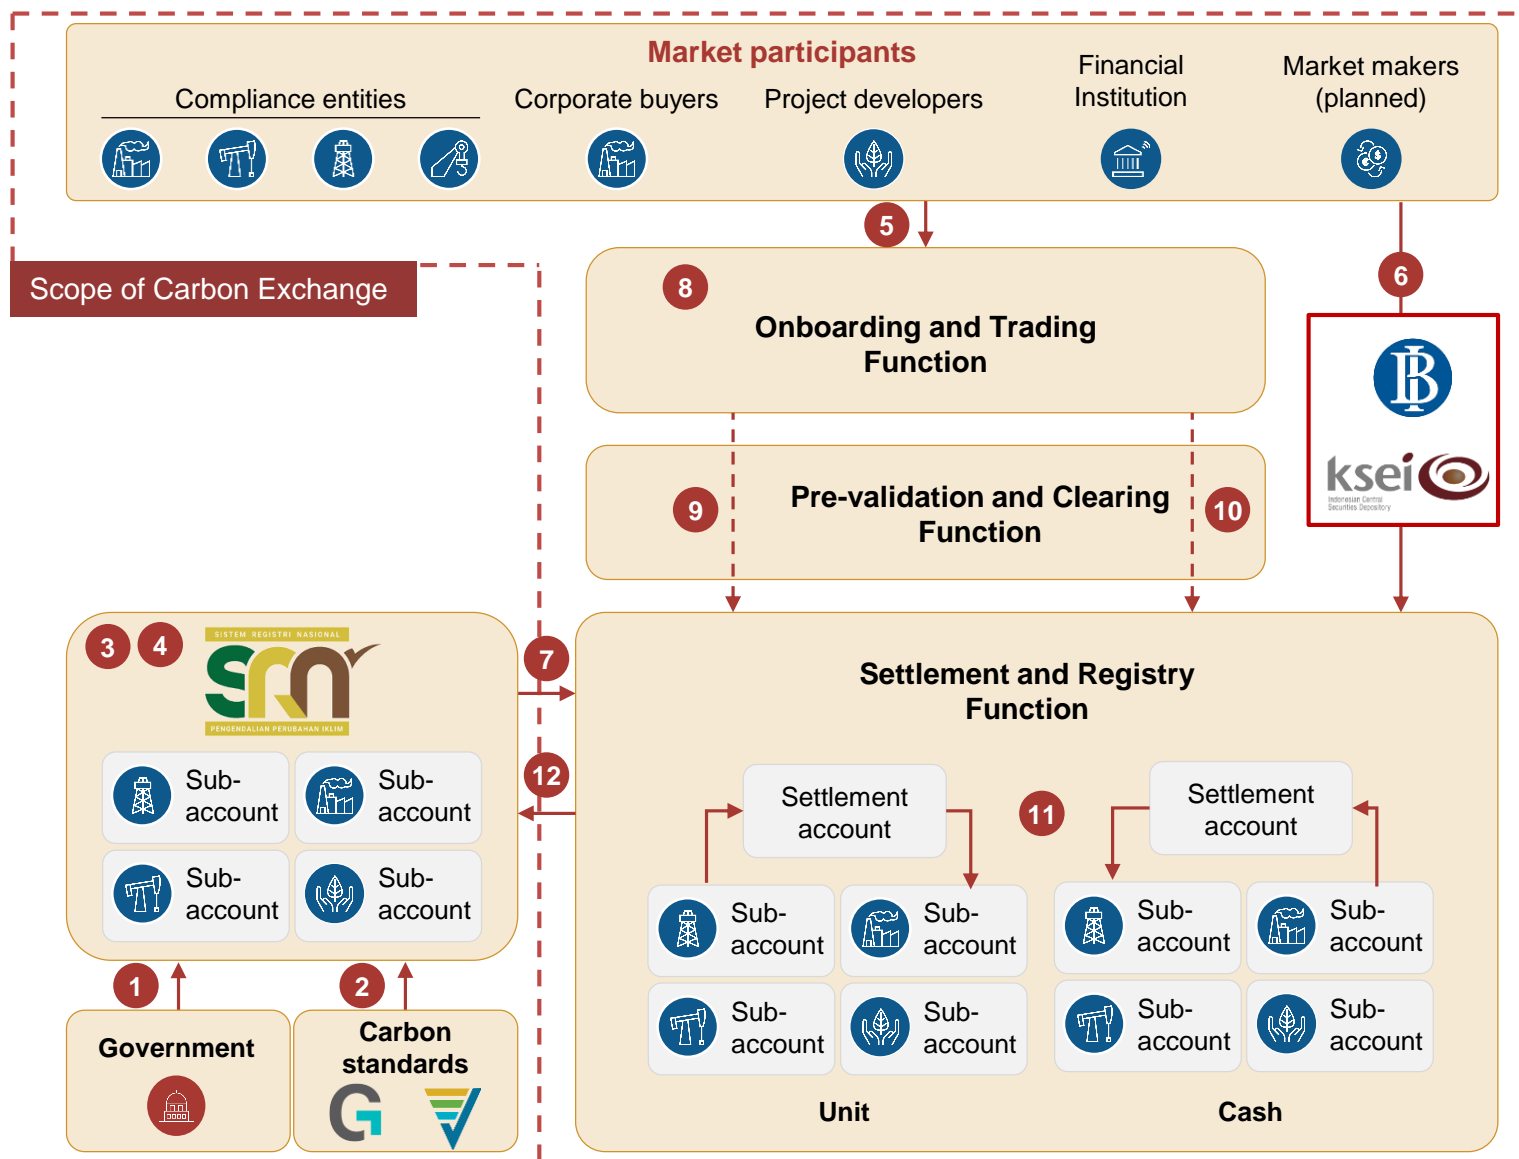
Market participants

Compliance entities

Corporate buyers

Project developers

Financial Institution

Market makers (planned)

Scope of Carbon Exchange

5

6

8

Onboarding and Trading Function

ksei

Indonesian Central Securities Depository

9

Pre-validation and Clearing Function

10

3 4

SISTEM REGISTRI NASIONAL

SRN

PENGENDALIAN PERUBAHAN IKLIM

Sub-account

Sub-account

Sub-account

Sub-account

7

12

Settlement and Registry Function

Settlement account

11

Settlement account

Sub-account

Sub-account

Sub-account

Sub-account

Sub-account

Sub-account

Sub-account

Sub-account

Unit

Cash

1

2

Government

Carbon standards